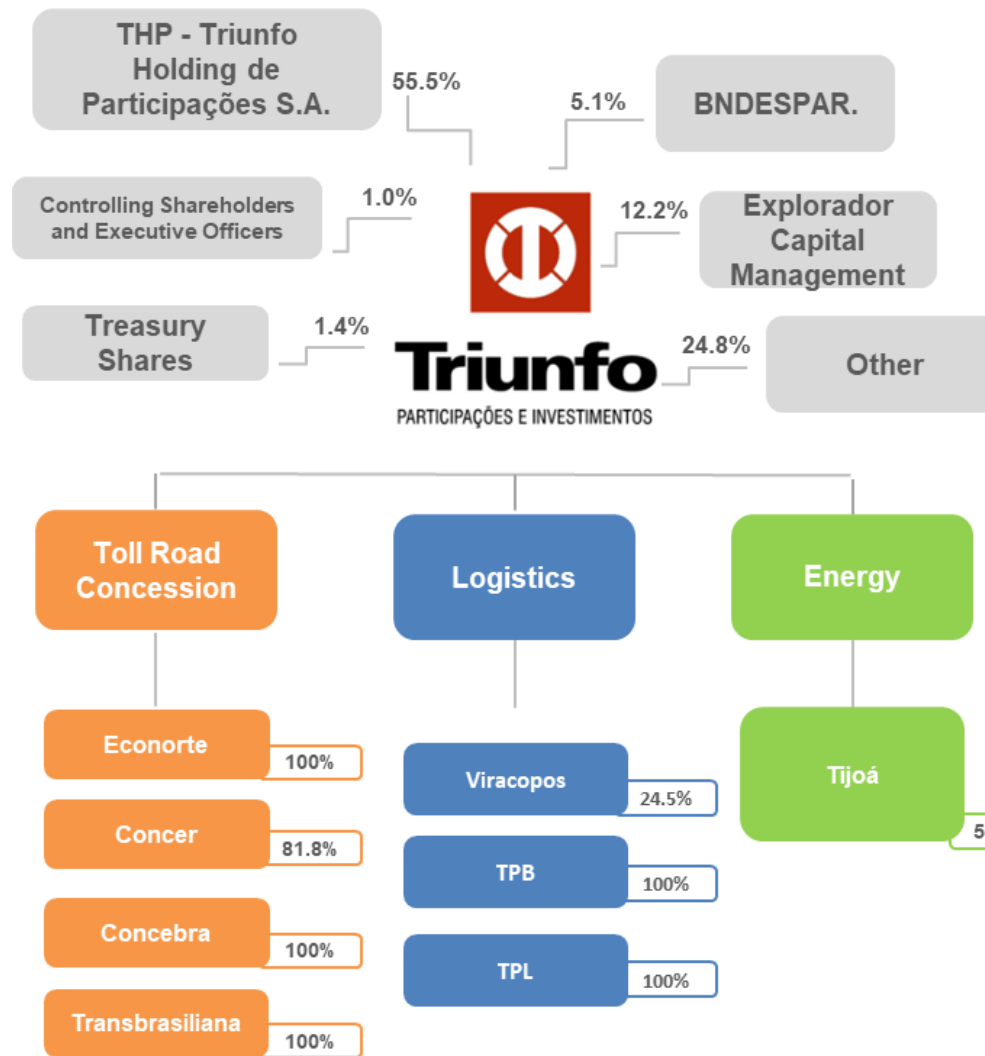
THP - Triunfo Holding de Participações S.A.

55.5%

5.1%

BNDESPAR.

Controlling Shareholders and Executive Officers

1.0%

12.2%

Explorador Capital Management

Treasury Shares

1.4%

Triunfo
PARTICIPAÇÕES E INVESTIMENTOS

24.8%

Other

Toll Road Concession

Logistics

Energy

Econorte
100%

Concer
81.8%

Concebra
100%

Transbrasiliana
100%

Viracopos
24.5%

TPB
100%

TPL
100%

Tijoá
5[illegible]